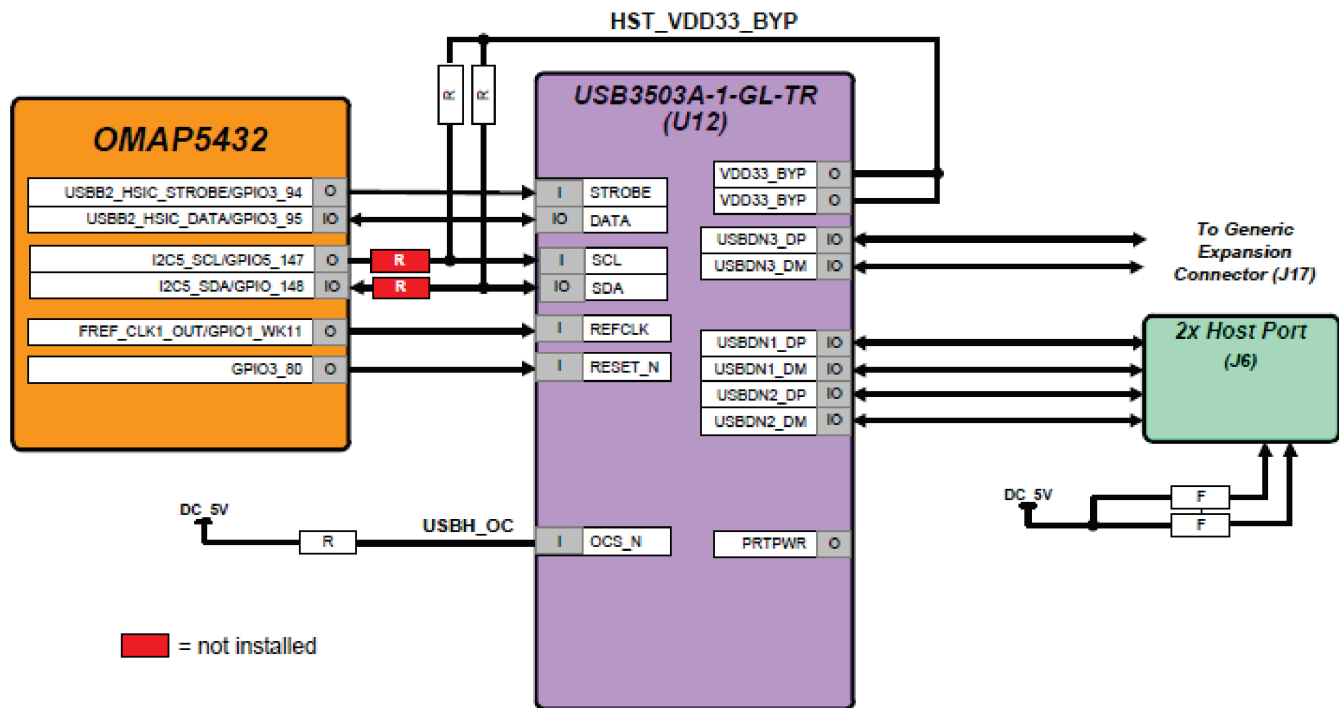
HST_VDD33_BYP

R R

OMAP5432

USBB2_HSIC_STROBE/GPIO3_94 O
USBB2_HSIC_DATA/GPIO3_95 IO
I2C5_SCL/GPIO5_147 O
I2C5_SDA/GPIO_148 IO
FREF_CLK1_OUT/GPIO1_WK11 O
GPIO3_80 O

R
R

USB3503A-1-GL-TR
(U12)

I STROBE
IO DATA
I SCL
IO SDA
I REFCLK
I RESET_N

VDD33_BYP O
VDD33_BYP O
USBDN3_DP IO
USBDN3_DM IO
USBDN1_DP IO
USBDN1_DM IO
USBDN2_DP IO
USBDN2_DM IO

To Generic Expansion Connector (J17)

2x Host Port
(J6)

DC_5V
F
F

DC_5V
R
USBH_OC
I OCS_N

PRTPWR O

= not installed